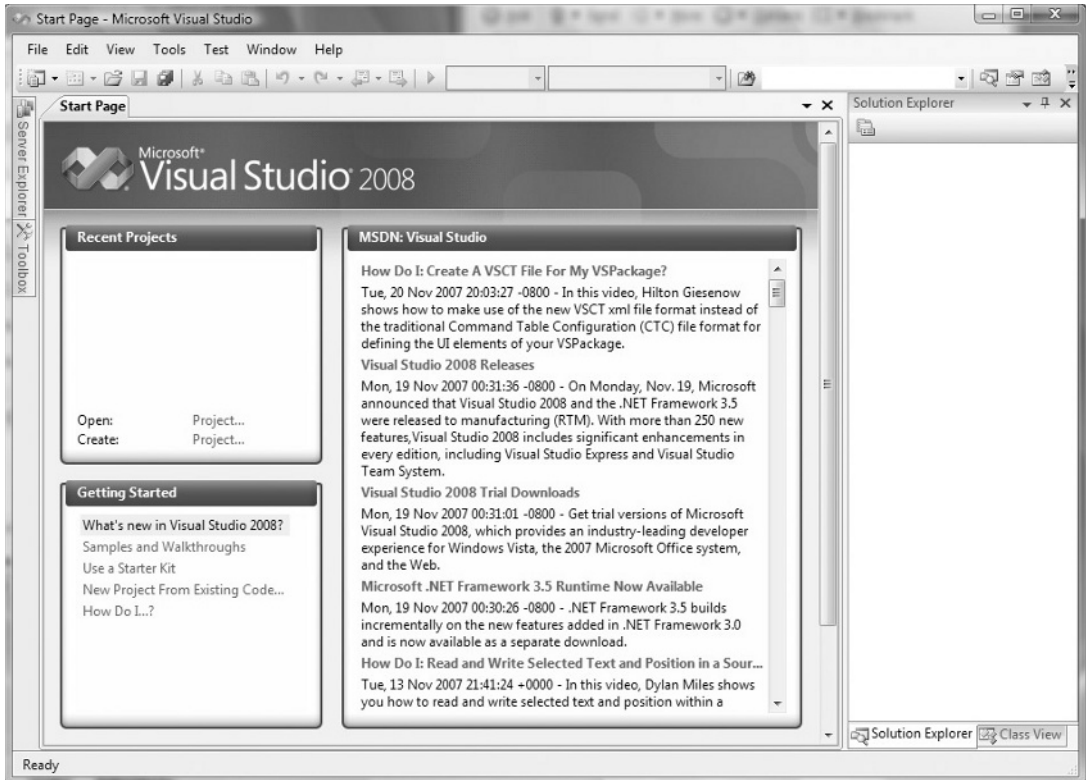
Start Page - Microsoft Visual Studio

File Edit View Tools Test Window Help

Server Explorer Toolbox

Start Page

Solution Explorer

Microsoft® Visual Studio 2008

Recent Projects

Open: Project...
Create: Project...

Getting Started

What's new in Visual Studio 2008?
Samples and Walkthroughs
Use a Starter Kit
New Project From Existing Code...
How Do I...?

MSDN: Visual Studio

How Do I: Create A VSCT File For My VSPackage?
Tue, 20 Nov 2007 20:03:27 -0800 - In this video, Hilton Giesenow shows how to make use of the new VSCT xml file format instead of the traditional Command Table Configuration (CTC) file format for defining the UI elements of your VSPackage.

Visual Studio 2008 Releases
Mon, 19 Nov 2007 00:31:36 -0800 - On Monday, Nov. 19, Microsoft announced that Visual Studio 2008 and the .NET Framework 3.5 were released to manufacturing (RTM). With more than 250 new features,Visual Studio 2008 includes significant enhancements in every edition, including Visual Studio Express and Visual Studio Team System.

Visual Studio 2008 Trial Downloads
Mon, 19 Nov 2007 00:31:01 -0800 - Get trial versions of Microsoft Visual Studio 2008, which provides an industry-leading developer experience for Windows Vista, the 2007 Microsoft Office system, and the Web.

Microsoft .NET Framework 3.5 Runtime Now Available
Mon, 19 Nov 2007 00:30:26 -0800 - .NET Framework 3.5 builds incrementally on the new features added in .NET Framework 3.0 and is now available as a separate download.

How Do I: Read and Write Selected Text and Position in a Sour...
Tue, 13 Nov 2007 21:41:24 +0000 - In this video, Dylan Miles shows you how to read and write selected text and position within a

Solution Explorer Class View

Ready